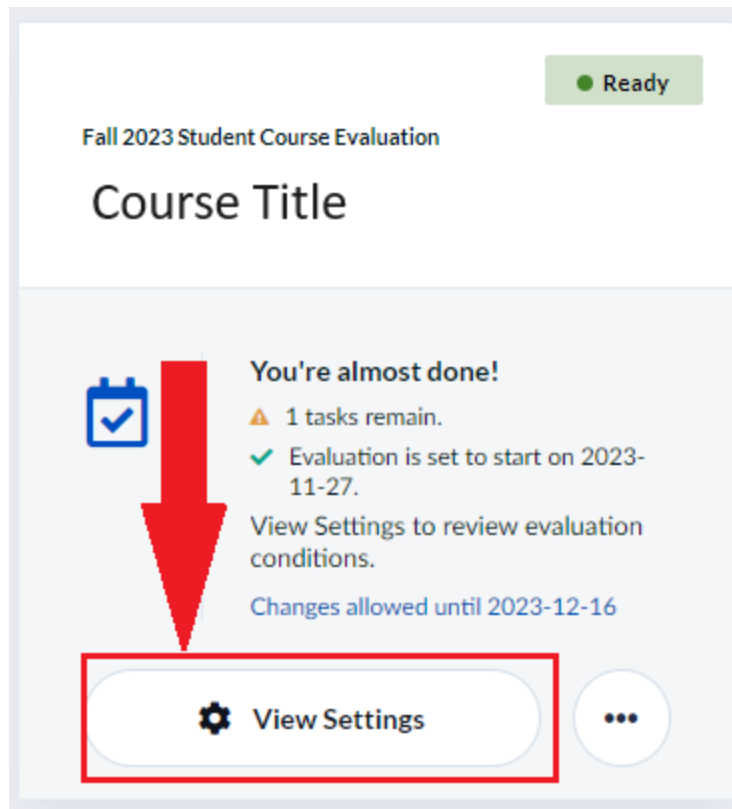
Ready

Fall 2023 Student Course Evaluation

Course Title

You're almost done!

1 tasks remain.

Evaluation is set to start on 2023-11-27.

View Settings to review evaluation conditions.

Changes allowed until 2023-12-16

View Settings

•••